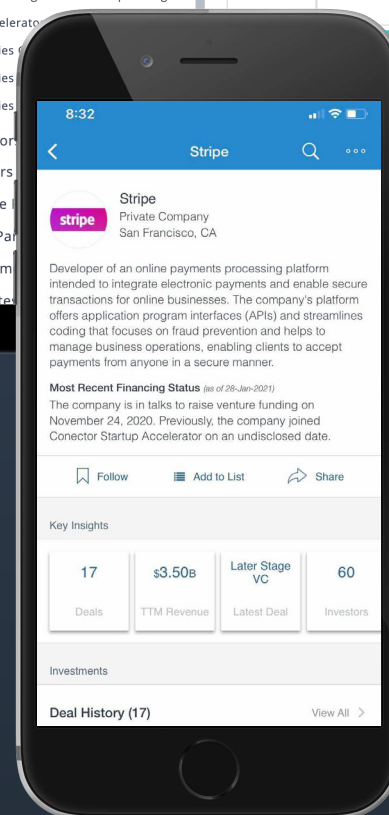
elerato
es
es
es
or
rs
e
Pa
m
te

8:32

Stripe

stripe

Stripe
Private Company
San Francisco, CA

Developer of an online payments processing platform intended to integrate electronic payments and enable secure transactions for online businesses. The company's platform offers application program interfaces (APIs) and streamlines coding that focuses on fraud prevention and helps to manage business operations, enabling clients to accept payments from anyone in a secure manner.

Most Recent Financing Status (as of 28-Jan-2021)
The company is in talks to raise venture funding on November 24, 2020. Previously, the company joined Conector Startup Accelerator on an undisclosed date.

Follow
Add to List
Share

Key Insights

| 17 | \$3.50B | Later Stage VC | 60 |
|---|---|---|---|
| Deals | TTM Revenue | Latest Deal | Investors |

Investments

Deal History (17)
View All >